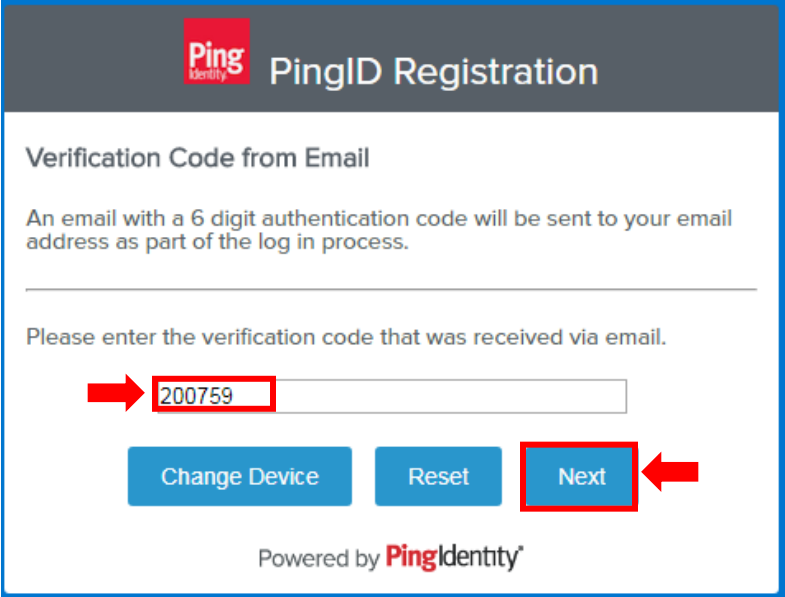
Ping Identity

PingID Registration

Verification Code from Email

An email with a 6 digit authentication code will be sent to your email address as part of the log in process.

Please enter the verification code that was received via email.

200759

Change Device

Reset

Next

Powered by PingIdentity®